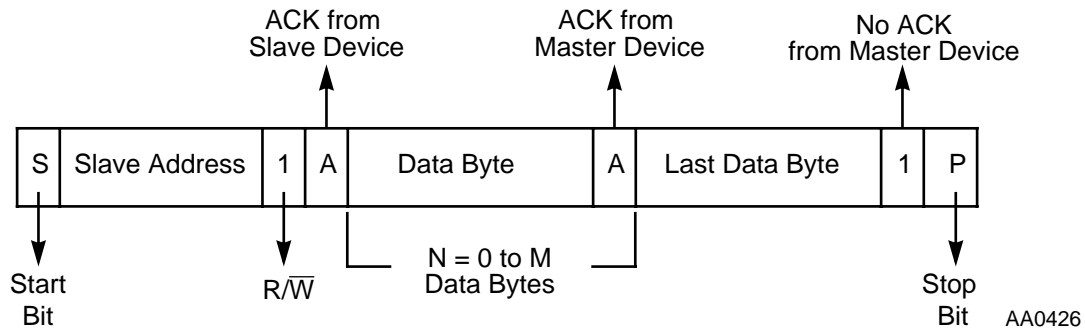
ACK from Slave Device

ACK from Master Device

No ACK from Master Device

| S | Slave Address | 1 | A | Data Byte | A | Last Data Byte | 1 | P |
|---|---|---|---|---|---|---|---|---|

Start Bit

$R/\overline{W}$

N = 0 to M Data Bytes

Stop Bit

AA0426